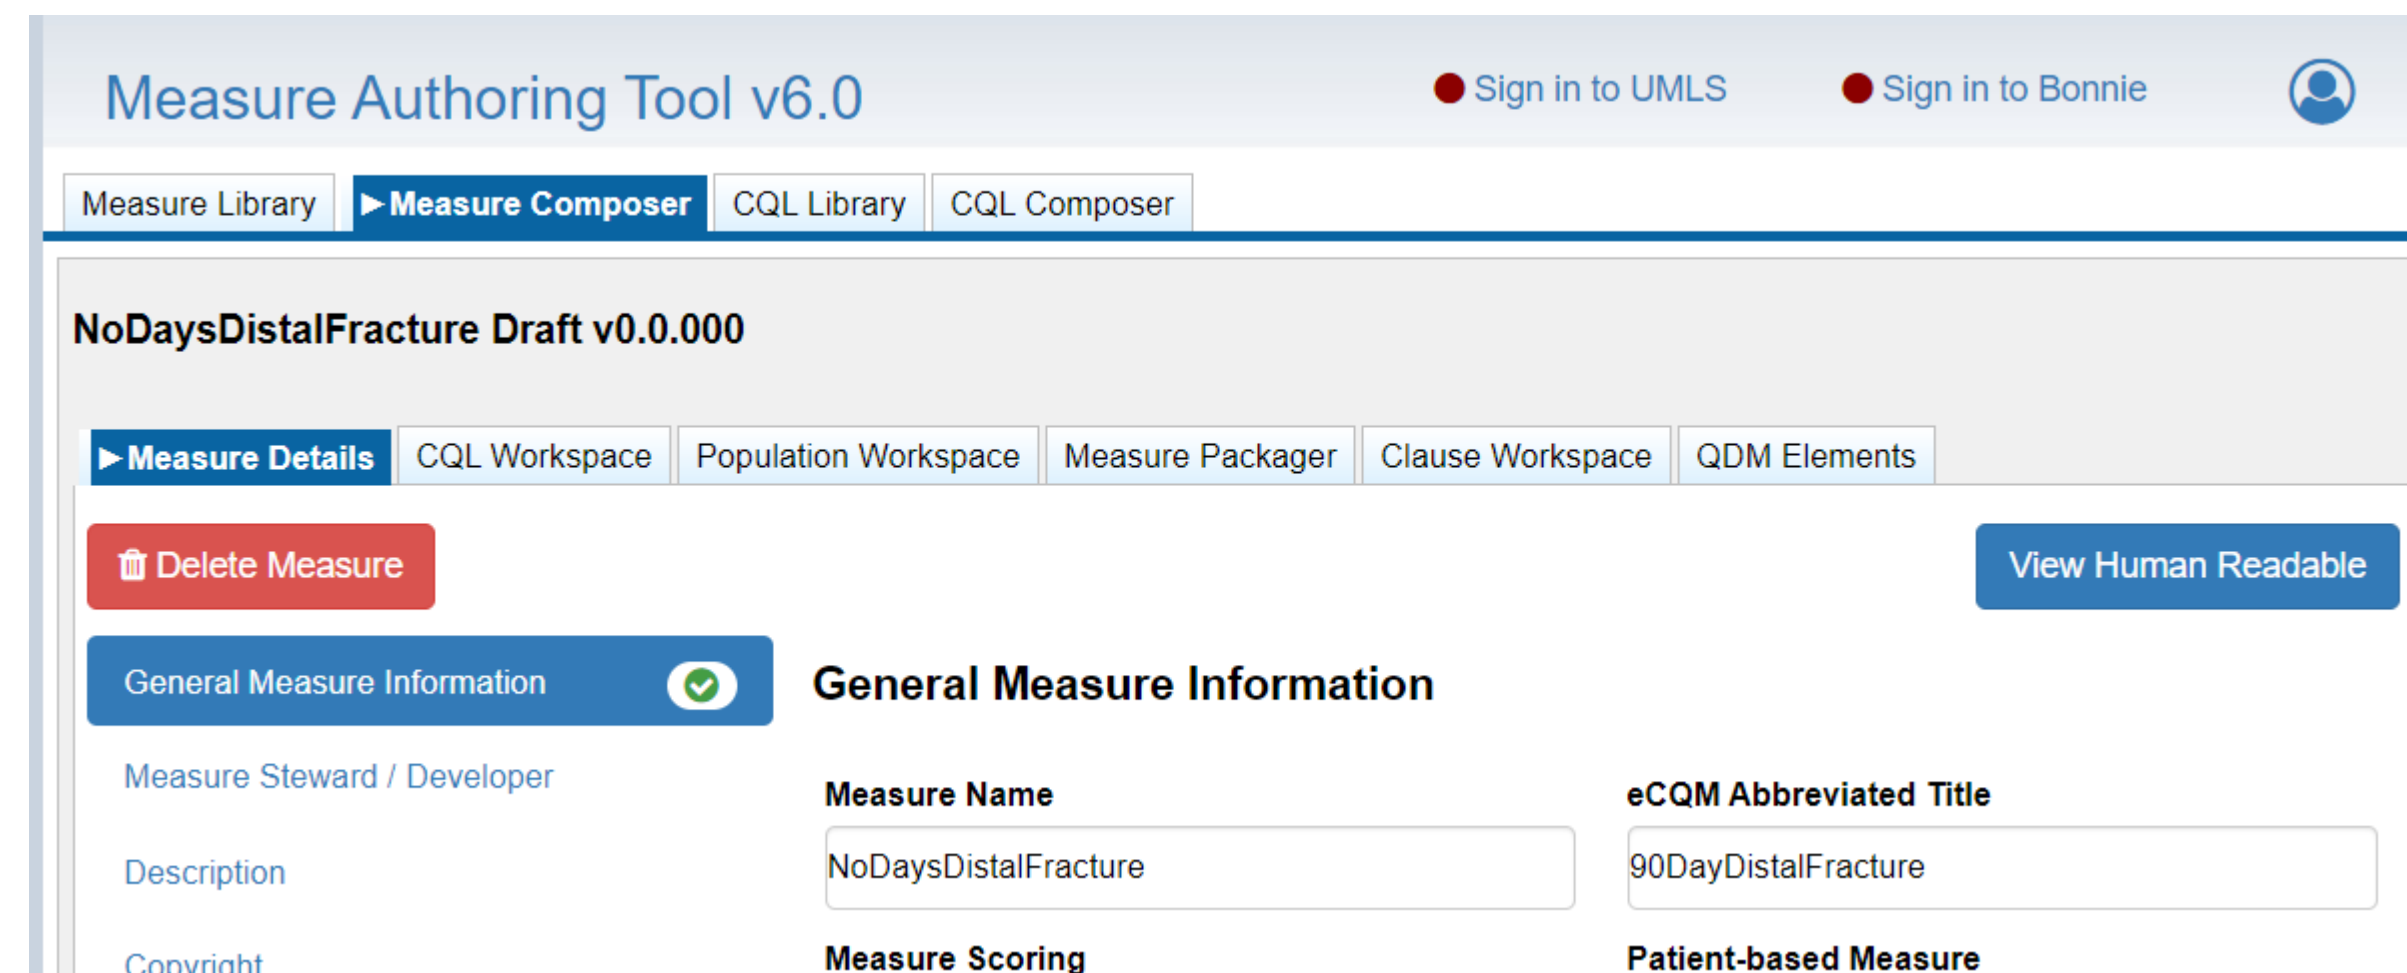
Measure Authoring Tool v6.0

Sign in to UMLS

Sign in to Bonnie

Measure Library

▶ Measure Composer

CQL Library

CQL Composer

NoDaysDistalFracture Draft v0.0.000

▶ Measure Details

CQL Workspace

Population Workspace

Measure Packager

Clause Workspace

QDM Elements

Delete Measure

View Human Readable

General Measure Information

Measure Steward / Developer

Description

Copyright

General Measure Information

Measure Name

NoDaysDistalFracture

eCQM Abbreviated Title

90DayDistalFracture

Measure Scoring

Patient-based Measure